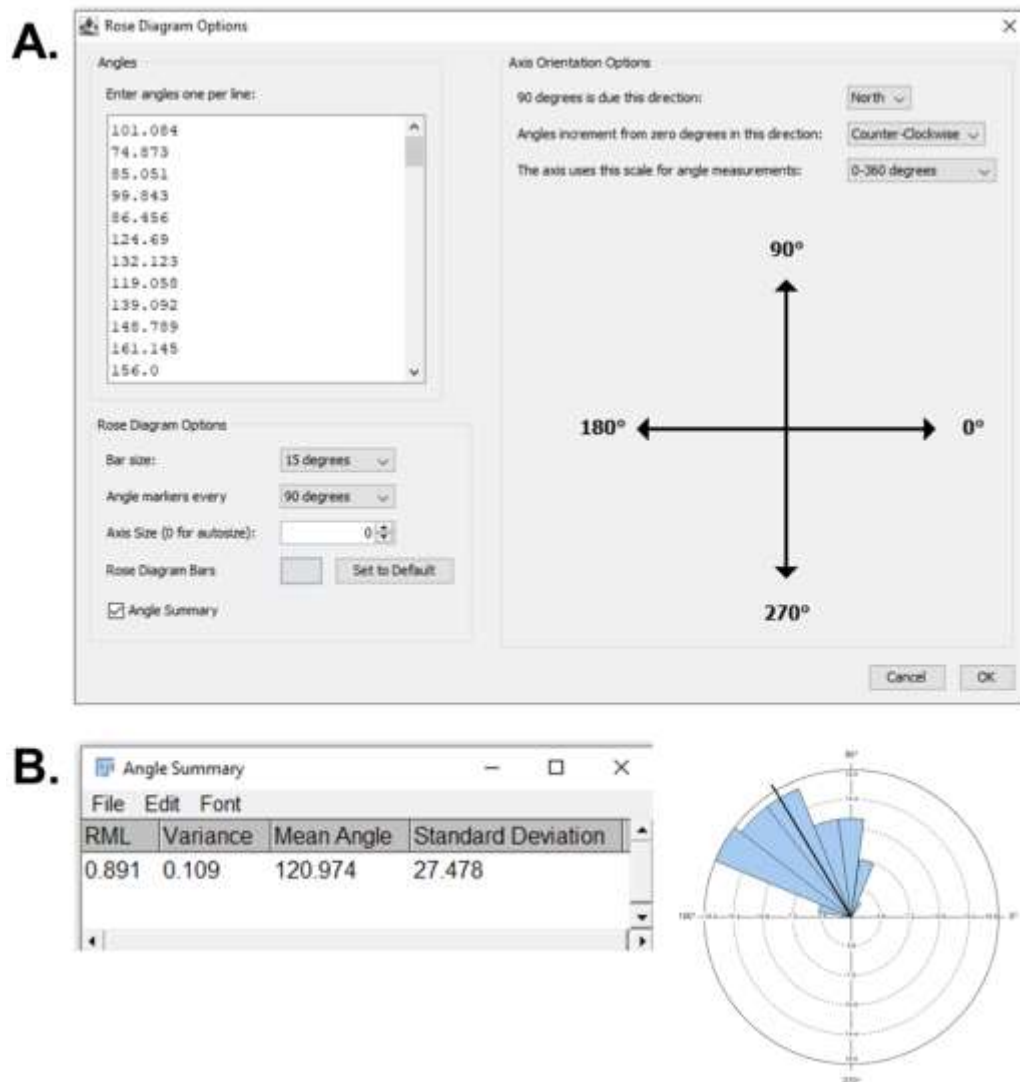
A.

Rose Diagram Options

Angles

Enter angles one per line:

101.084
74.873
85.051
99.843
86.456
124.69
132.123
119.058
139.092
148.789
161.145
156.0

Rose Diagram Options

Bar size: 15 degrees

Angle markers every 90 degrees

Axis Size (0 for autosize): 0

Rose Diagram Bars Set to Default

Angle Summary

Axis Orientation Options

90 degrees is due this direction: North

Angles increment from zero degrees in this direction: Counter-Clockwise

The axis uses this scale for angle measurements: 0-360 degrees

90°

180°

0°

270°

Cancel OK

B.

Angle Summary

File Edit Font

| RML | Variance | Mean Angle | Standard Deviation |
|---|---|---|---|
| 0.891 | 0.109 | 120.974 | 27.478 |

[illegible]